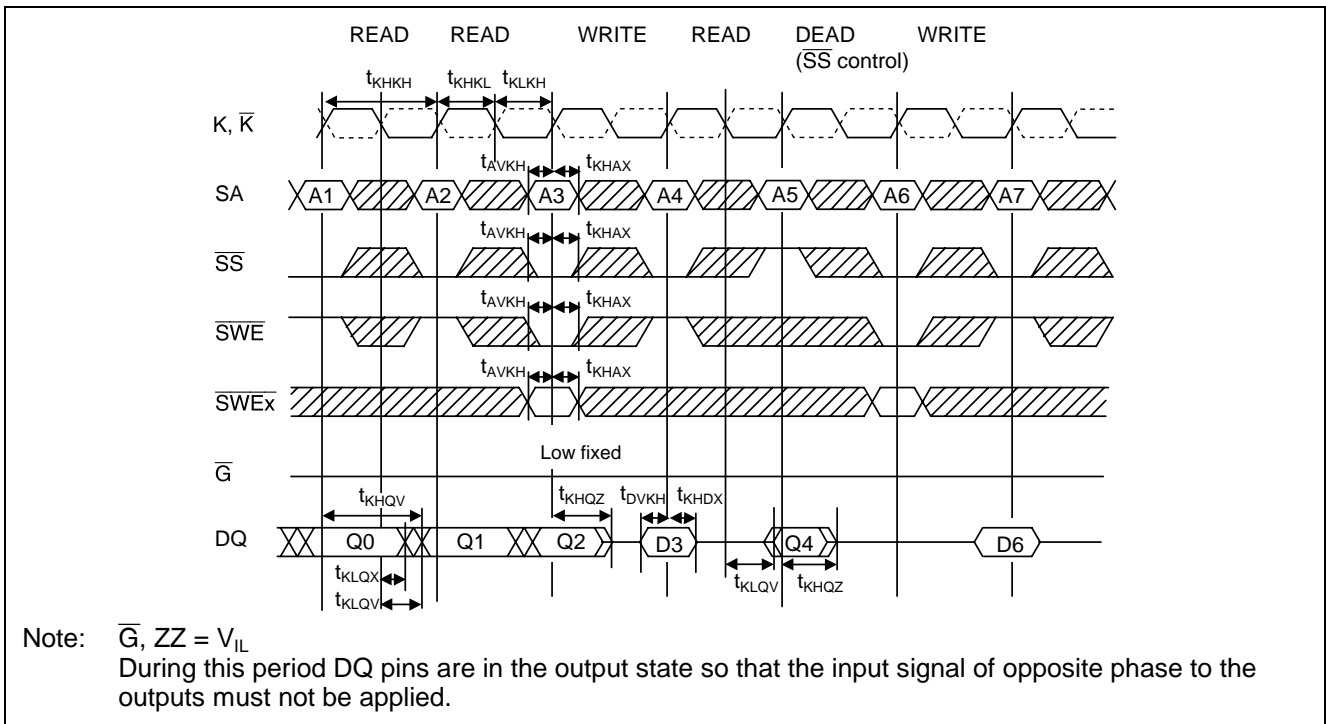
READ READ WRITE READ DEAD ($\overline{SS}$ control) WRITE

$t_{KHKH}$ $t_{KHKL}$ $t_{KLKH}$

K, $\overline{K}$

$t_{AVKH}$ $t_{KHAX}$

SA A1 A2 A3 A4 A5 A6 A7

$t_{AVKH}$ $t_{KHAX}$

$\overline{SS}$

$t_{AVKH}$ $t_{KHAX}$

$\overline{SWE}$

$t_{AVKH}$ $t_{KHAX}$

$\overline{SWEx}$

Low fixed

$\overline{G}$

$t_{KHQV}$ $t_{KHQZ}$ $t_{DVKH}$ $t_{KHDX}$

DQ Q0 Q1 Q2 D3 Q4 D6

$t_{KLQX}$ $t_{KLQV}$ $t_{KLQV}$ $t_{KHQZ}$

Note: $\overline{G}$, ZZ = $V_{IL}$
During this period DQ pins are in the output state so that the input signal of opposite phase to the outputs must not be applied.